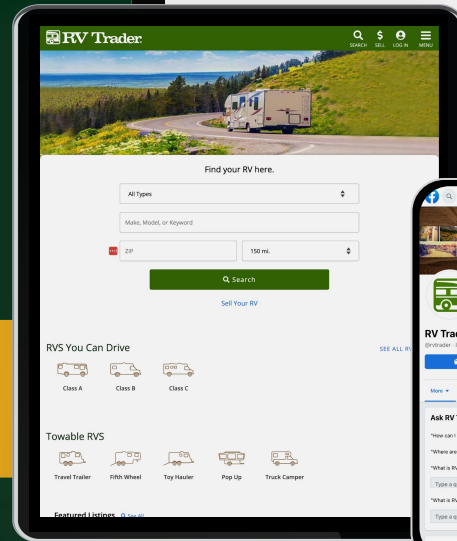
RV Trader

SEARCH SELL LOG IN MENU

Find your RV here.

All Types

Make, Model, or Keyword

ZIP

150 mi.

Search

Sell Your RV

RVS You Can Drive

SEE ALL RV

Class A

Class B

Class C

Towable RVS

Travel Trailer

Fifth Wheel

Toy Hauler

Pop Up

Truck Camper

Featured Listings

See All

RV Trad

@rvtrader

More

Ask RV

"How can I

"Where are

"What is RV

Type a q

"What is RV

Type a q